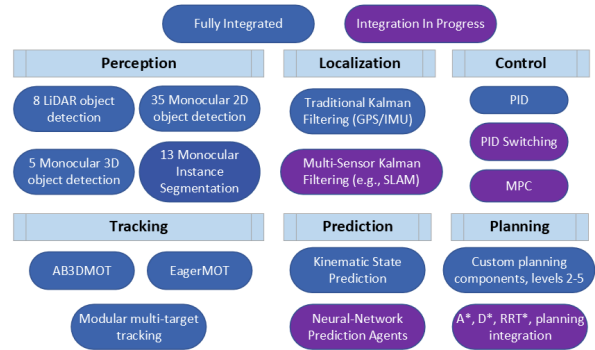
Fully Integrated

Integration In Progress

Perception

8 LiDAR object detection

35 Monocular 2D object detection

5 Monocular 3D object detection

13 Monocular Instance Segmentation

Localization

Traditional Kalman Filtering (GPS/IMU)

Multi-Sensor Kalman Filtering (e.g., SLAM)

Control

PID

PID Switching

MPC

Tracking

AB3DMOT

EagerMOT

Modular multi-target tracking

Prediction

Kinematic State Prediction

Neural-Network Prediction Agents

Planning

Custom planning components, levels 2-5

A*, D*, RRT*, planning integration